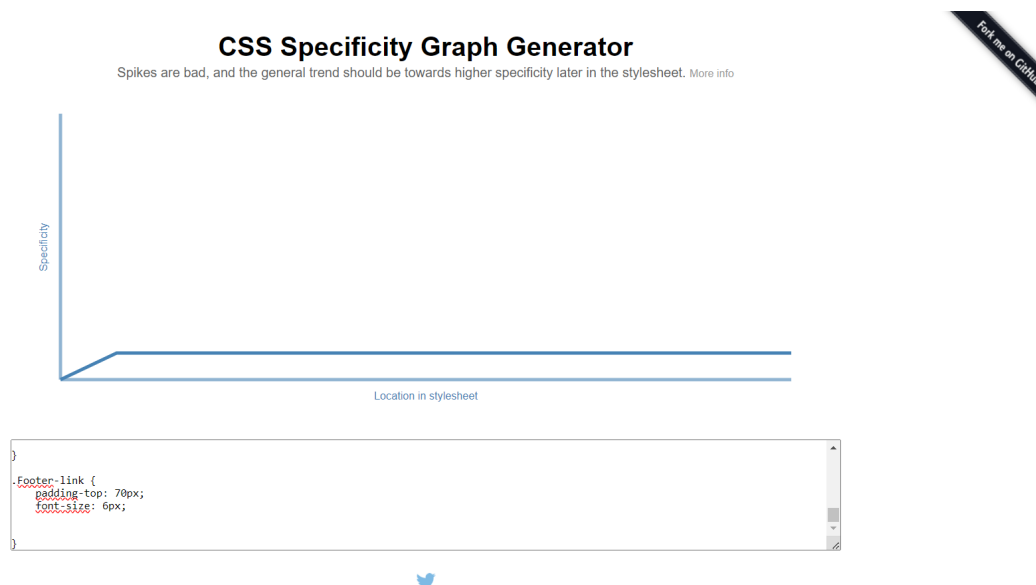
CSS Specificity Graph Generator

Spikes are bad, and the general trend should be towards higher specificity later in the stylesheet. More info

Fork me on GitHu

Specificity

Location in stylesheet

}

.Footer-link {
    padding-top: 70px;
    font-size: 6px;

}